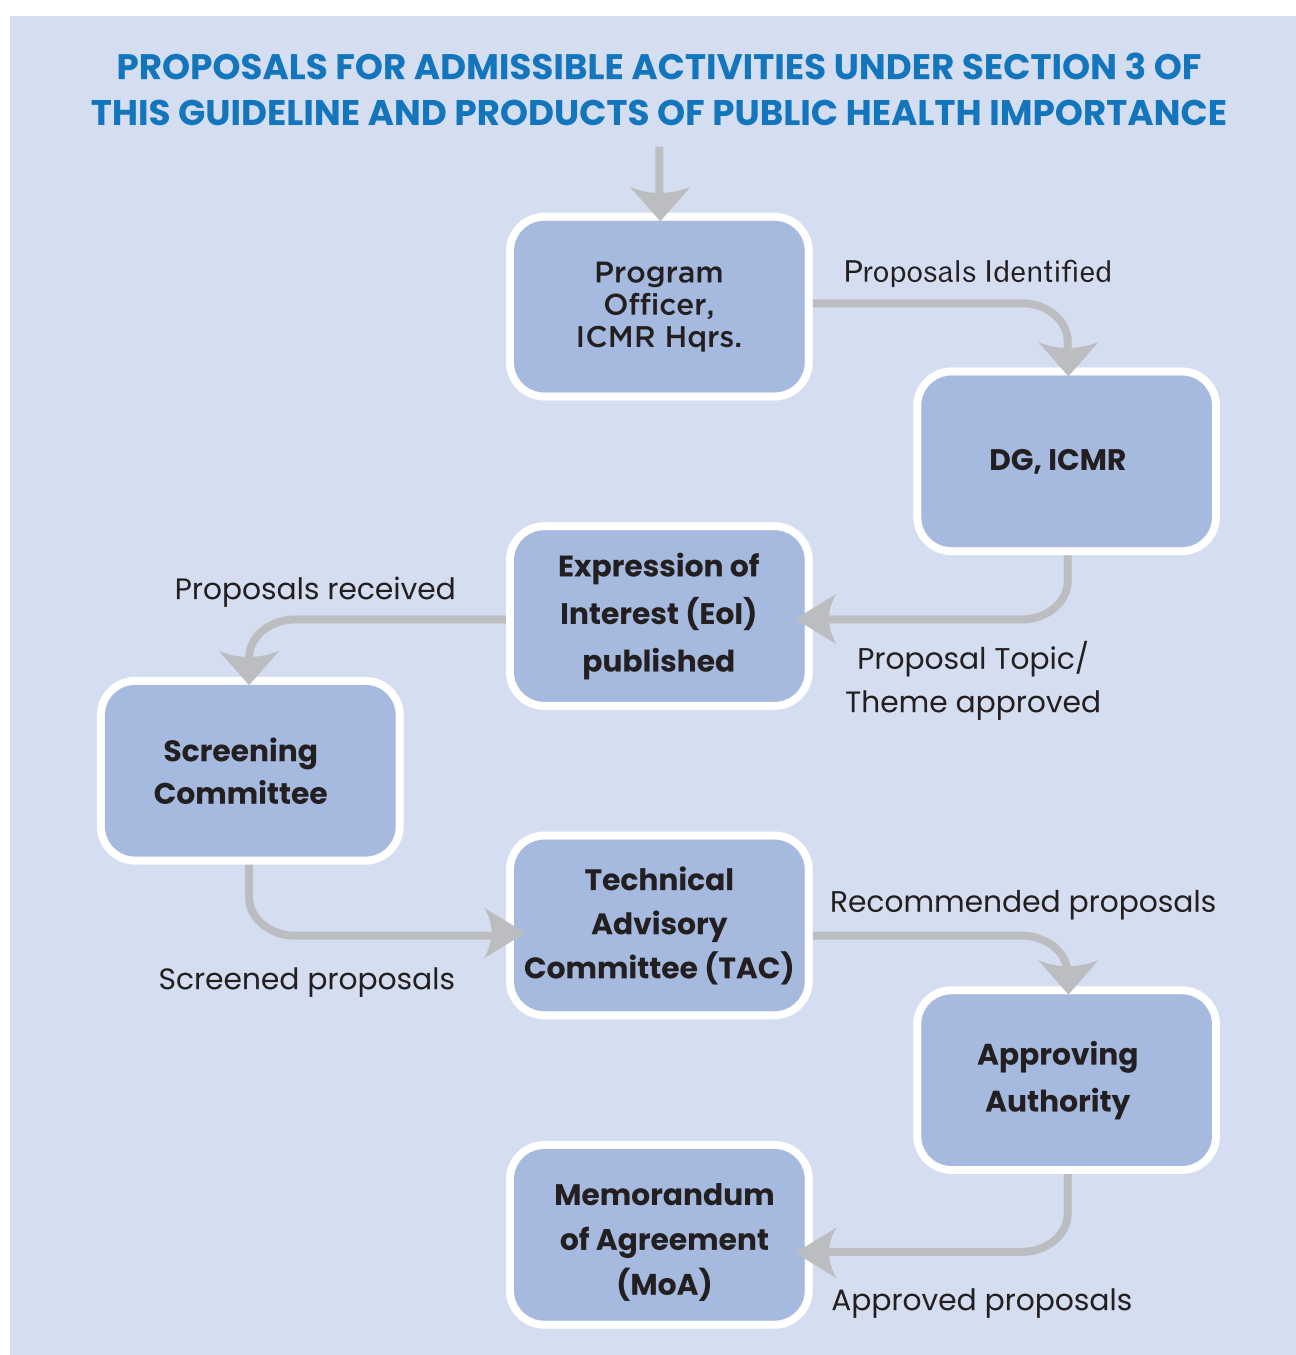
PROPOSALS FOR ADMISSIBLE ACTIVITIES UNDER SECTION 3 OF THIS GUIDELINE AND PRODUCTS OF PUBLIC HEALTH IMPORTANCE

Program Officer, ICMR Hqrs.

Proposals Identified

DG, ICMR

Expression of Interest (EoI) published

Proposals received

Proposal Topic/ Theme approved

Screening Committee

Technical Advisory Committee (TAC)

Recommended proposals

Screened proposals

Approving Authority

Memorandum of Agreement (MoA)

Approved proposals